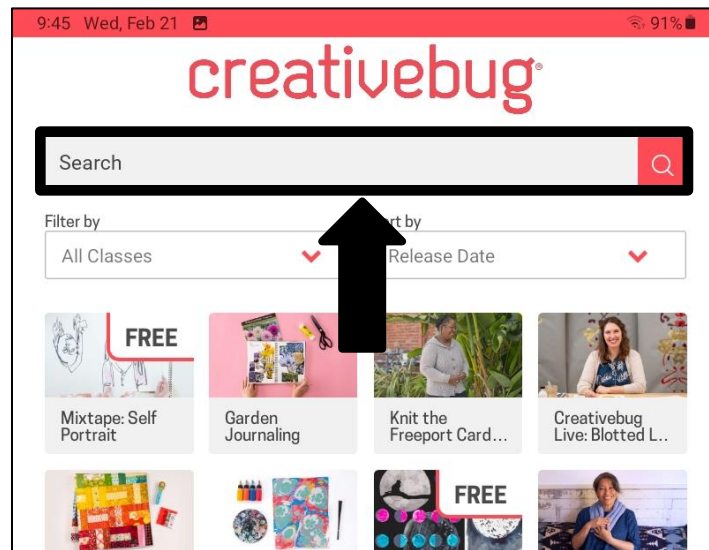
9:45 Wed, Feb 21

91%

creativebug®

Search

Filter by

All Classes

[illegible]rt by

Release Date

FREE

Mixtape: Self Portrait

Garden Journaling

Knit the Freeport Card...

Creativebug Live: Blotted L...

FREE